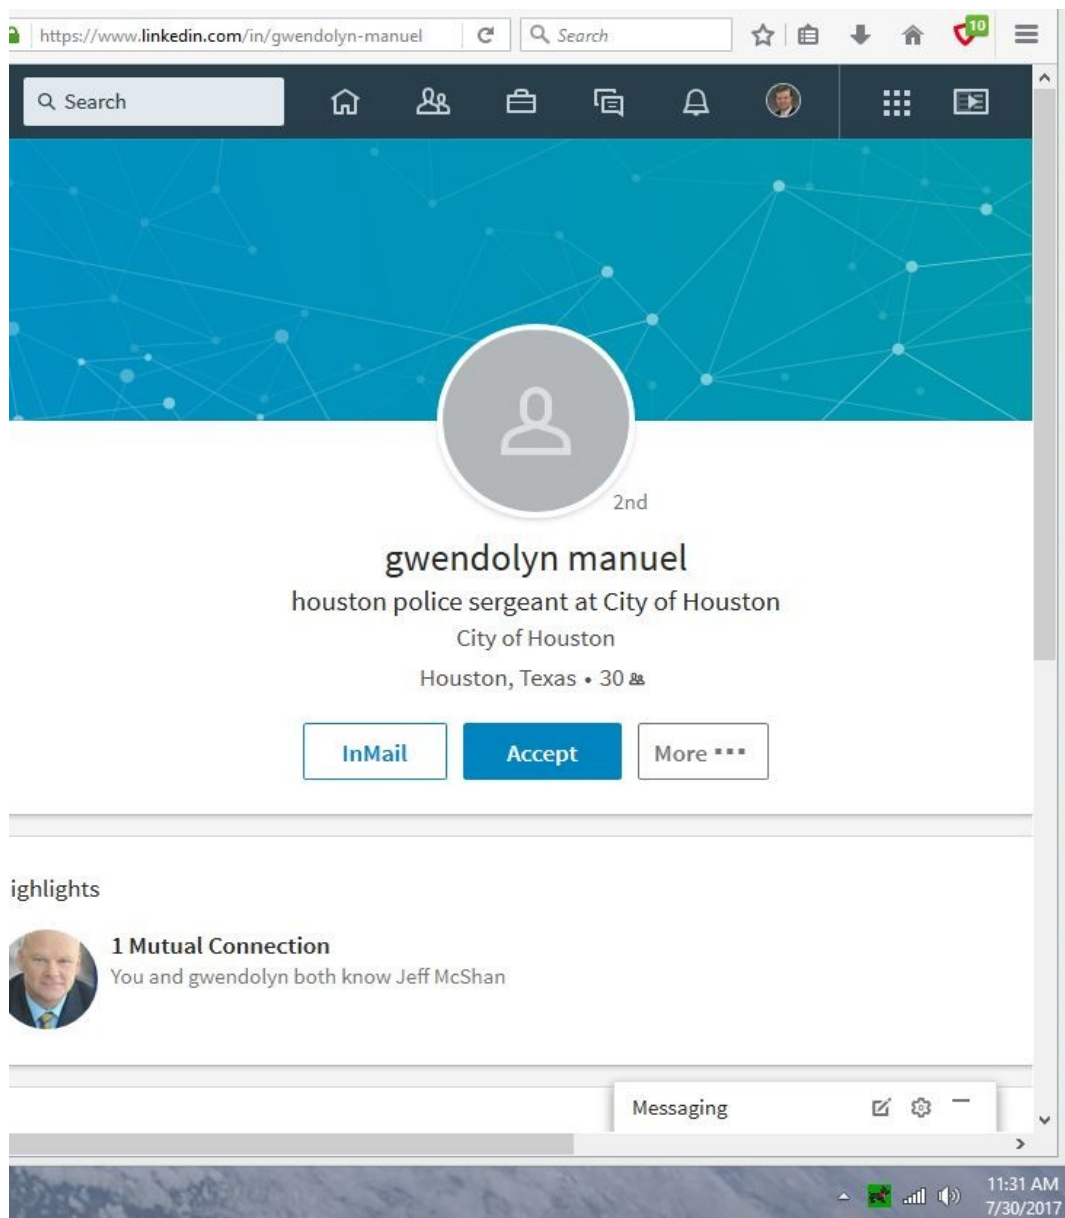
https://www.linkedin.com/in/gwendolyn-manuel

Search

10

Search

2nd

gwendolyn manuel

houston police sergeant at City of Houston

City of Houston

Houston, Texas • 30

InMail

Accept

More •••

ighlights

1 Mutual Connection

You and gwendolyn both know Jeff McShan

Messaging

11:31 AM
7/30/2017